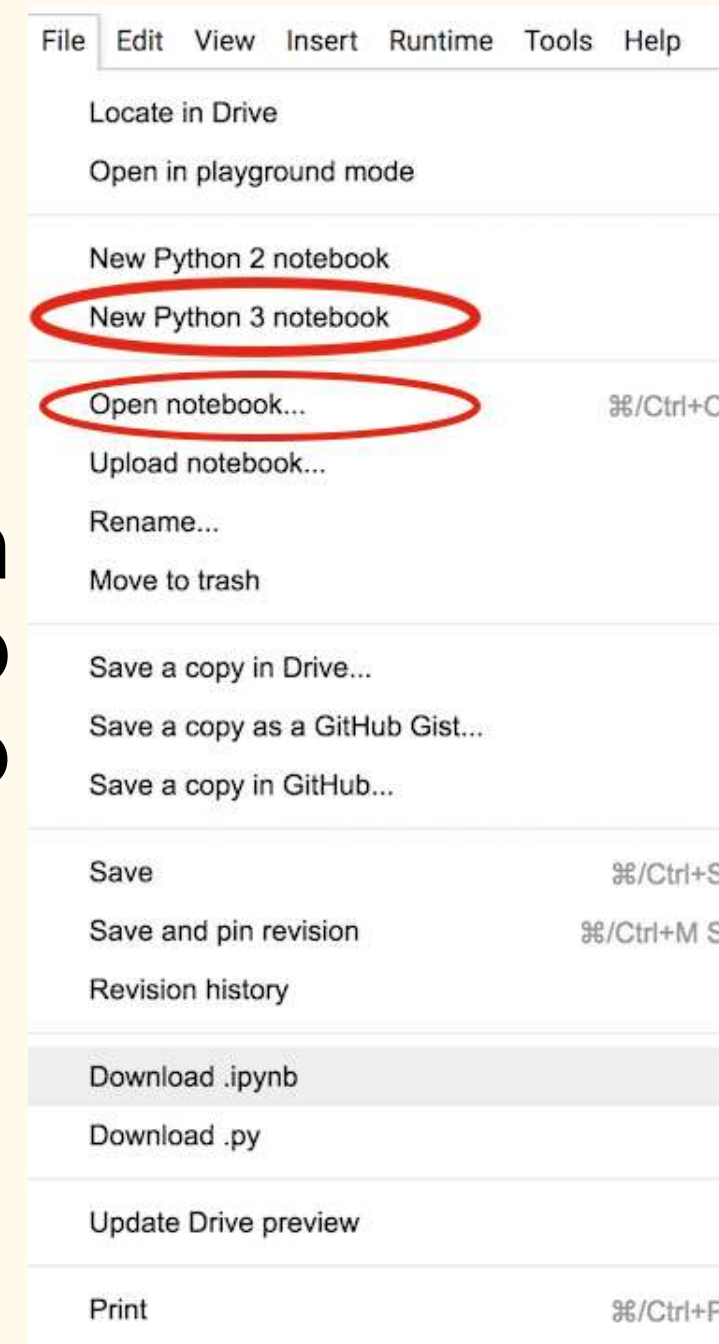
File Edit View Insert Runtime Tools Help

Locate in Drive
Open in playground mode

New Python 2 notebook
New Python 3 notebook

Open notebook... ⌘/Ctrl+O
Upload notebook...
Rename...
Move to trash

Save a copy in Drive...
Save a copy as a GitHub Gist...
Save a copy in GitHub...

Save ⌘/Ctrl+S
Save and pin revision ⌘/Ctrl+M S
Revision history

Download .ipynb
Download .py

Update Drive preview

Print ⌘/Ctrl+P